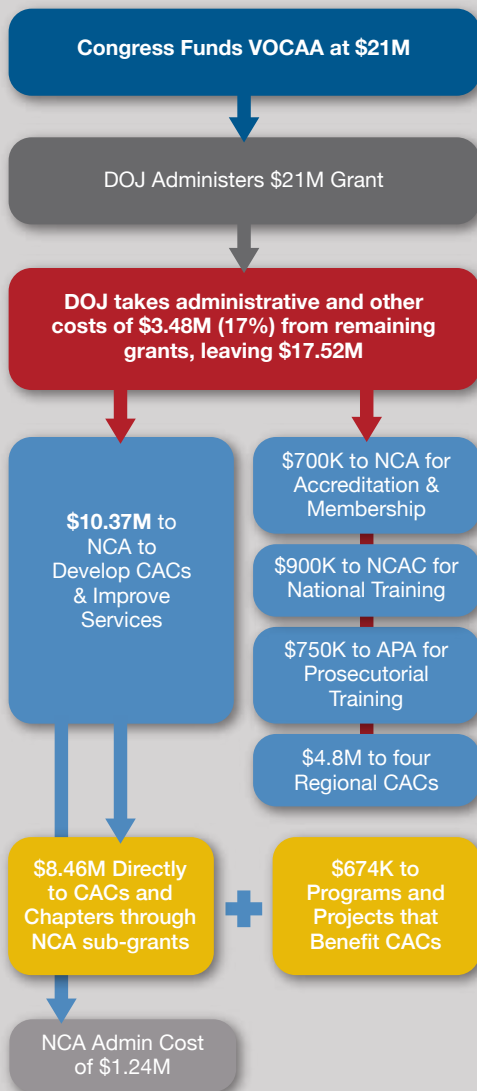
Congress Funds VOCAA at $21M

DOJ Administers $21M Grant

DOJ takes administrative and other costs of $3.48M (17%) from remaining grants, leaving $17.52M

$10.37M to NCA to Develop CACs & Improve Services

$700K to NCA for Accreditation & Membership

$900K to NCAC for National Training

$750K to APA for Prosecutorial Training

$4.8M to four Regional CACs

$8.46M Directly to CACs and Chapters through NCA sub-grants

$674K to Programs and Projects that Benefit CACs

NCA Admin Cost of $1.24M